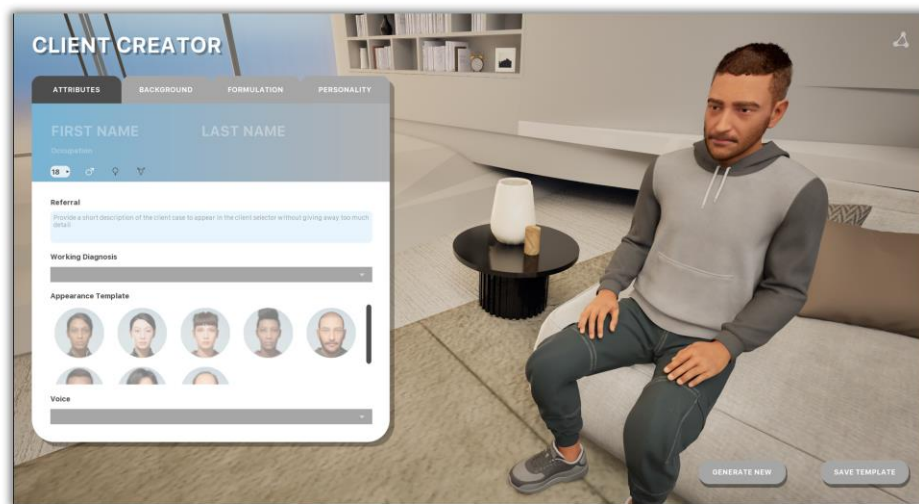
CLIENT CREATOR

ATTRIBUTES BACKGROUND FORMULATION PERSONALITY

FIRST NAME LAST NAME

Occupation

18 ♂ ♀ ⚥

Referral

Provide a short description of the client case to appear in the client selector without giving away too much detail

Working Diagnosis

Appearance Template

Voice

GENERATE NEW SAVE TEMPLATE